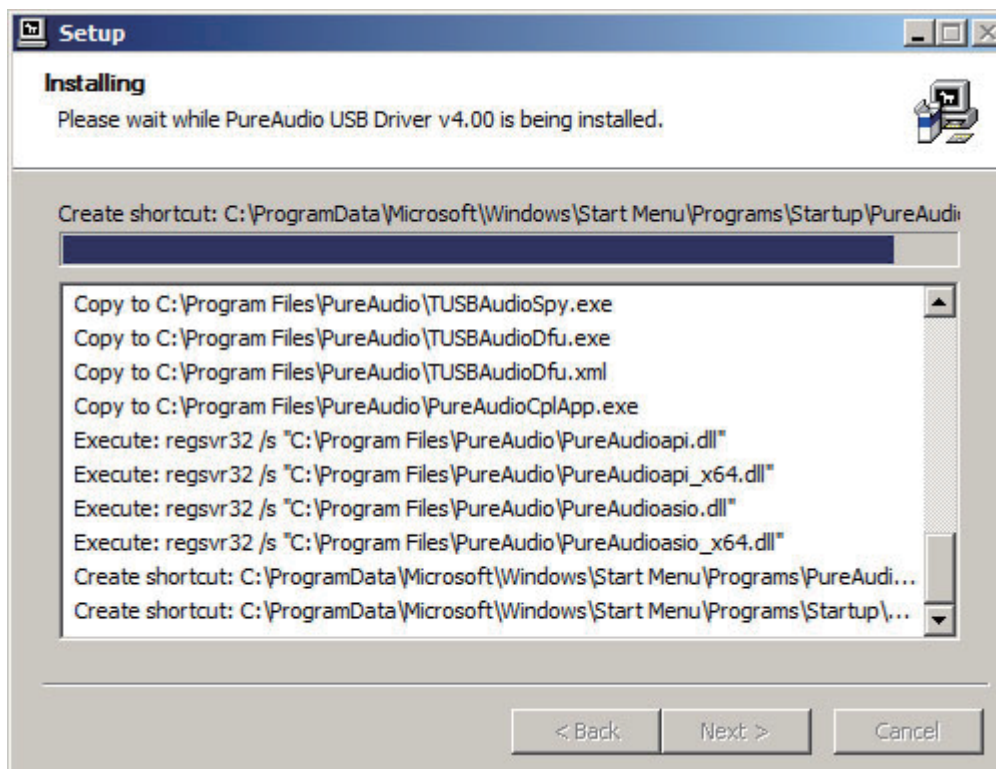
Setup

Installing

Please wait while PureAudio USB Driver v4.00 is being installed.

Create shortcut: C:\ProgramData\Microsoft\Windows\Start Menu\Programs\Startup\PureAudi

Copy to C:\Program Files\PureAudio\TUSBAudioSpy.exe
Copy to C:\Program Files\PureAudio\TUSBAudioDfu.exe
Copy to C:\Program Files\PureAudio\TUSBAudioDfu.xml
Copy to C:\Program Files\PureAudio\PureAudioCplApp.exe
Execute: regsvr32 /s "C:\Program Files\PureAudio\PureAudioapi.dll"
Execute: regsvr32 /s "C:\Program Files\PureAudio\PureAudioapi_x64.dll"
Execute: regsvr32 /s "C:\Program Files\PureAudio\PureAudioasio.dll"
Execute: regsvr32 /s "C:\Program Files\PureAudio\PureAudioasio_x64.dll"
Create shortcut: C:\ProgramData\Microsoft\Windows\Start Menu\Programs\PureAudi...
Create shortcut: C:\ProgramData\Microsoft\Windows\Start Menu\Programs\Startup\...

< Back
Next >
Cancel